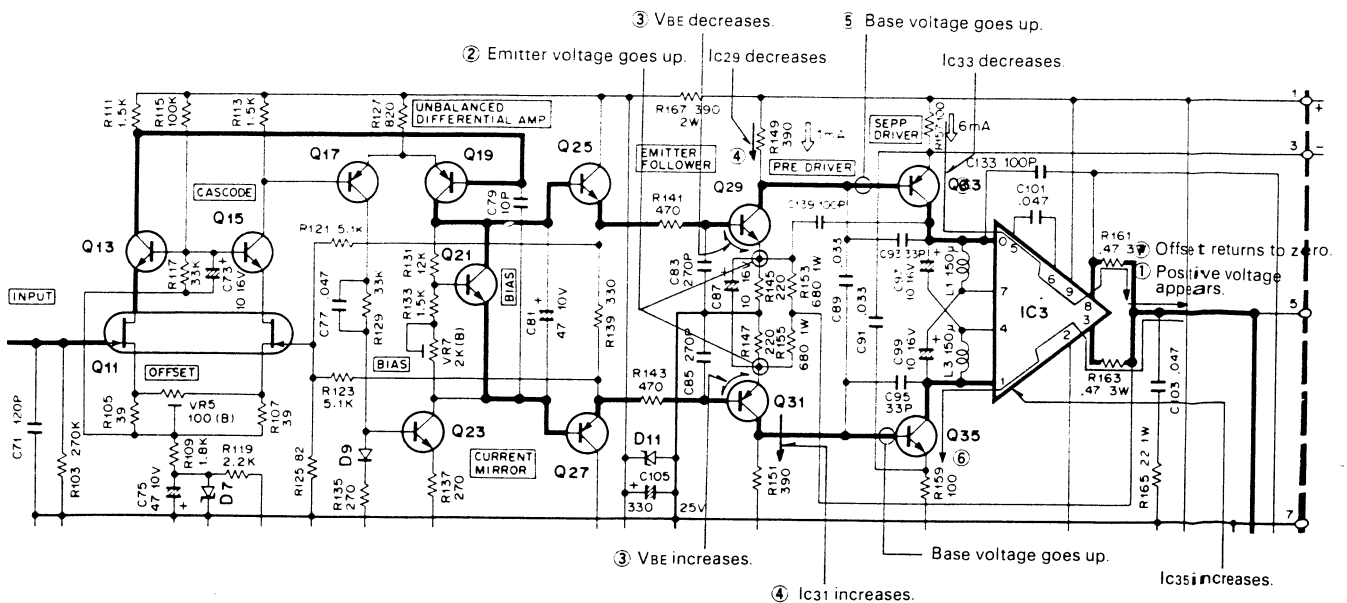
③ VBE decreases.
⑤ Base voltage goes up.
② Emitter voltage goes up.
Ic29 decreases.
Ic33 decreases.
R111 1.5K
R115 100K
R113 1.5K
R127 820
UNBALANCED DIFFERENTIAL AMP
R167 390 2W
R149 390
1mA
SEPP DRIVER
R157 100
6mA
1 +
3 −
Q17
Q19
Q25
EMITTER FOLLOWER
④
PRE DRIVER
C133 100P
Q33
CASCODE
Q15
C79 10P
R141 470
Q29
C139 100P
C101 .047
R121 5.1K
Q13
R117 33K
C73 10 16V
C77 .047
R129 33K
R131 12K
R133 1.5K
Q21
BIAS
C81 47 10V
R139 330
C83 270P
C87 10 16V
R145 220
R153 680 1W
C89 .033
C93 33P
C97 10 16V
L1 150μ
0 5
6
9
R161 .47 3W
⑦ Offset returns to zero.
① Positive voltage appears.
INPUT
7
IC3
8
3
5
Q11
OFFSET
BIAS
VR7 2K(B)
C91 .033
4
R147 220
R155 680 1W
C99 10 16V
L3 150μ
2
R123 5.1K
R105 39
VR5 100 (B)
R107 39
C85 270P
R143 470
Q31
C95 33P
1
R163 .47 3W
C103 .047
C71 120P
R103 270K
R109 1.8K
R119 2.2K
D9
Q23
CURRENT MIRROR
Q27
D11
C105
Q35
⑥
C75 47 10V
D7
R125 82
R135 270
R137 270
330
25V
R151 390
R159 100
R165 22 1W
7
③ VBE increases.
Base voltage goes up.
④ Ic31 increases.
Ic35 increases.